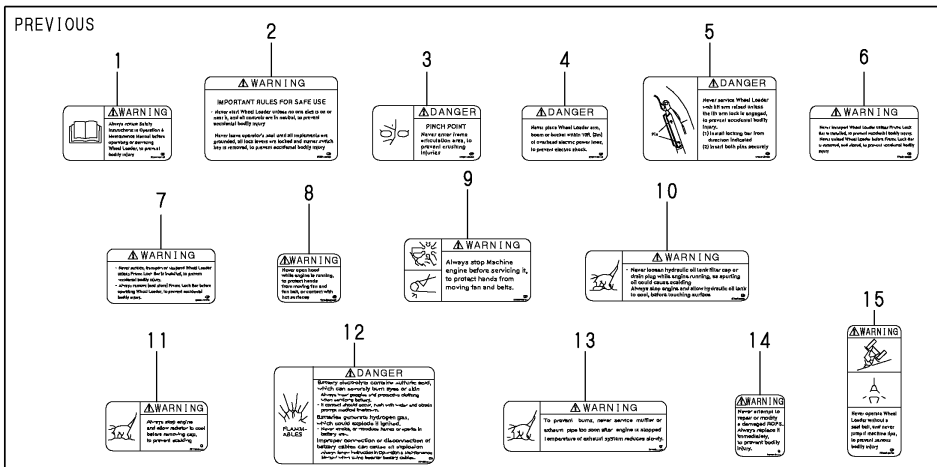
PREVIOUS

1

⚠WARNING

Always ensure Safety Instructions in Operation & Maintenance Manual before operating or servicing Wheel Loader, to prevent bodily injury.

2

⚠WARNING

IMPORTANT RULES FOR SAFE USE

Never start Wheel Loader unless no one is close to or near it, and all controls are in neutral, to prevent accidental bodily injury.

Never leave operator's seat and all implements are grounded, all lock levers are locked and starter switch key is removed, to prevent accidental bodily injury.

3

⚠DANGER

PINCH POINT

Never enter frame articulation area, to prevent crushing injuries.

4

⚠DANGER

Never place Wheel Loader arm, boom or bucket within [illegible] of overhead electric power lines, to prevent electric shock.

5

⚠DANGER

Never service Wheel Loader with lift arm raised unless the lift arm lock is engaged, to prevent accidental bodily injury.
(1) Install locking bar from direction indicated
(2) Insert both pins securely

Pin

6

⚠WARNING

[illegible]

7

⚠WARNING

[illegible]

8

⚠WARNING

Never open hood while engine is running, to protect hands from moving fan and fan belt, or contact with hot surfaces.

9

⚠WARNING

Always stop Machine engine before servicing it, to protect hands from moving fan and belts.

10

⚠WARNING

- Never loosen hydraulic oil tank filler cap or drain plug while engine running, as spurting oil could cause scalding.
Always stop engine and allow hydraulic oil tank to cool, before touching surface.

11

⚠WARNING

Always stop engine and allow radiator to cool before removing cap, to prevent scalding.

12

⚠DANGER

FLAMMABLES

Battery electrolyte contains sulfuric acid, which can severely burn eyes or skin. Always wear goggles and protective clothing when working with battery. If contact should occur, flush with water and obtain prompt medical treatment.
Batteries generate hydrogen gas, which could explode if ignited. Keep sparks, flame or smoke away from battery area.
Improper connection or disconnection of battery cables can cause an explosion. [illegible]

13

⚠WARNING

To prevent burns, never service muffler or exhaust pipe too soon after engine is stopped. temperature of exhaust system reduces slowly.

14

⚠WARNING

Never attempt to repair or modify a damaged ROPS. Always replace it immediately, to prevent bodily injury.

15

⚠WARNING

Never operate Wheel Loader without a seat belt, and never jump if machine tips, to prevent serious bodily injury.